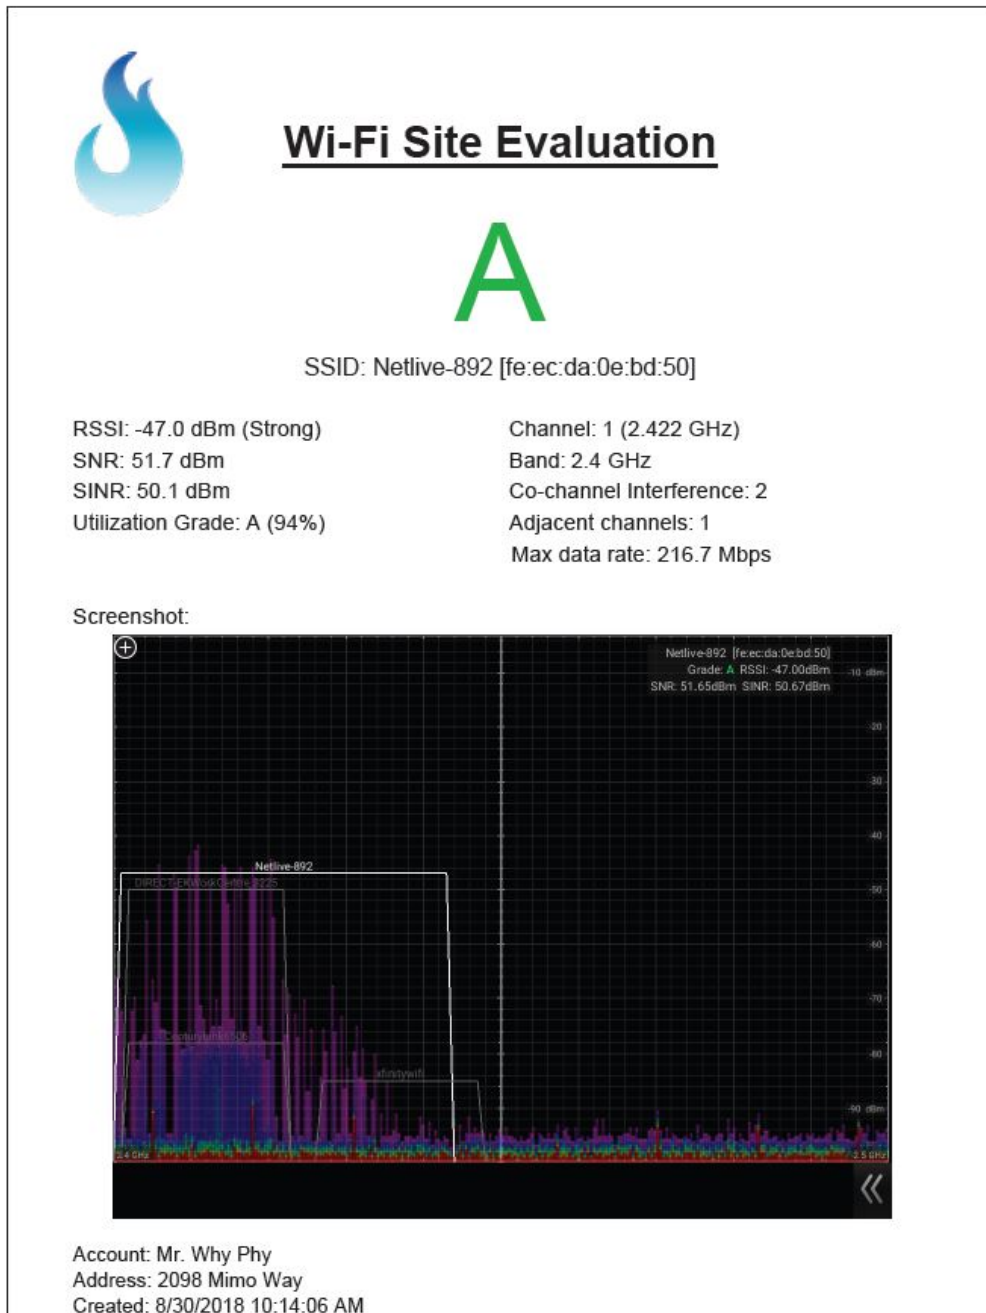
Wi-Fi Site Evaluation

A

SSID: Netlive-892 [fe:ec:da:0e:bd:50]

RSSI: -47.0 dBm (Strong)
SNR: 51.7 dBm
SINR: 50.1 dBm
Utilization Grade: A (94%)

Channel: 1 (2.422 GHz)
Band: 2.4 GHz
Co-channel Interference: 2
Adjacent channels: 1
Max data rate: 216.7 Mbps

Screenshot:

Netlive-892 [fe:ec:da:0e:bd:50]
Grade: A RSSI: -47.00dBm
SNR: 51.65dBm SINR: 50.67dBm

-10 dBm
-20
-30
-40
-50
-60
-70
-80
-90 dBm

Netlive-892
DIRECT-EKWorkCentre 3225
CenturyLink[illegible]
xfinitywifi

2.4 GHz
2.5 GHz

Account: Mr. Why Phy
Address: 2098 Mimo Way
Created: 8/30/2018 10:14:06 AM